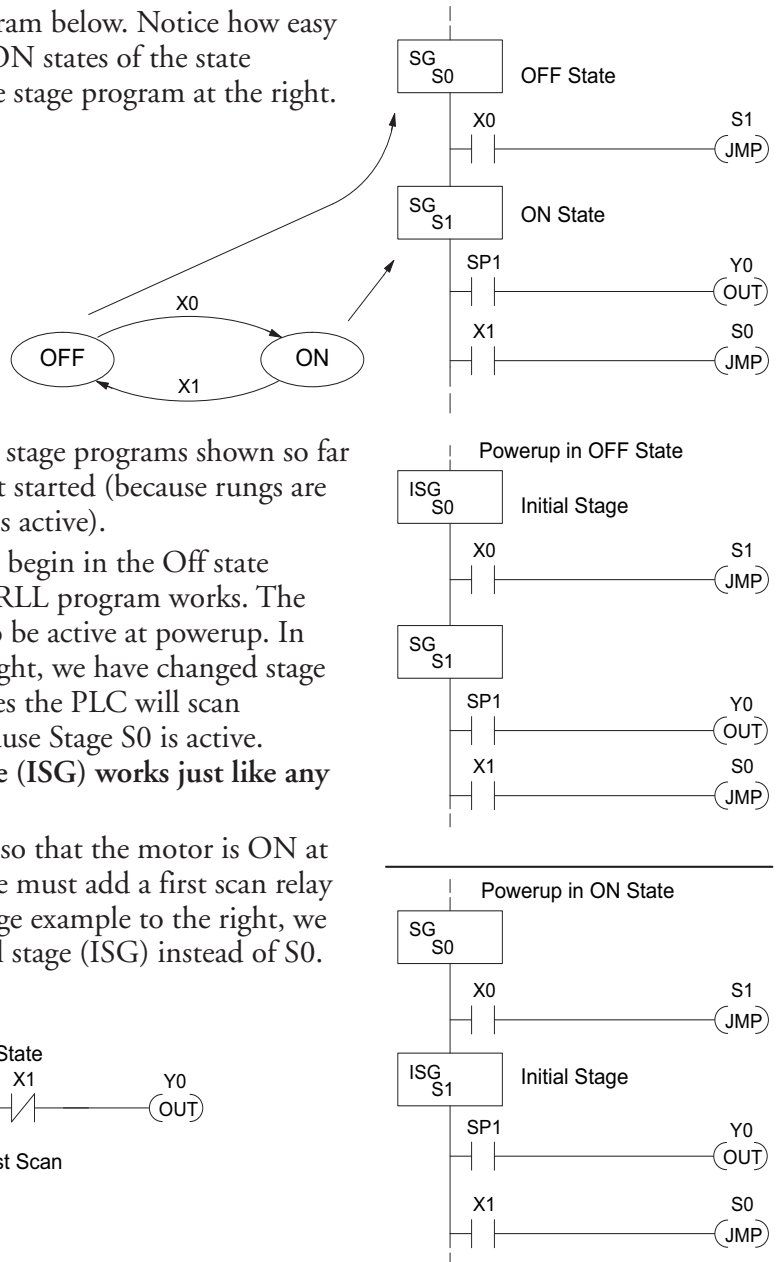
ram below. Notice how easy
ON states of the state
e stage program at the right.

SG
S0
OFF State
X0
S1
JMP
SG
S1
ON State
SP1
Y0
OUT
X1
S0
JMP

X0
OFF
ON
X1

stage programs shown so far
t started (because rungs are
s active).

begin in the Off state
RLL program works. The
be active at powerup. In
ght, we have changed stage
es the PLC will scan
use Stage S0 is active.
**e (ISG) works just like any**

so that the motor is ON at
e must add a first scan relay
ge example to the right, we
l stage (ISG) instead of S0.

Powerup in OFF State
ISG
S0
Initial Stage
X0
S1
JMP
SG
S1
SP1
Y0
OUT
X1
S0
JMP

State
X1
Y0
OUT
st Scan

Powerup in ON State
SG
S0
X0
S1
JMP
ISG
S1
Initial Stage
SP1
Y0
OUT
X1
S0
JMP